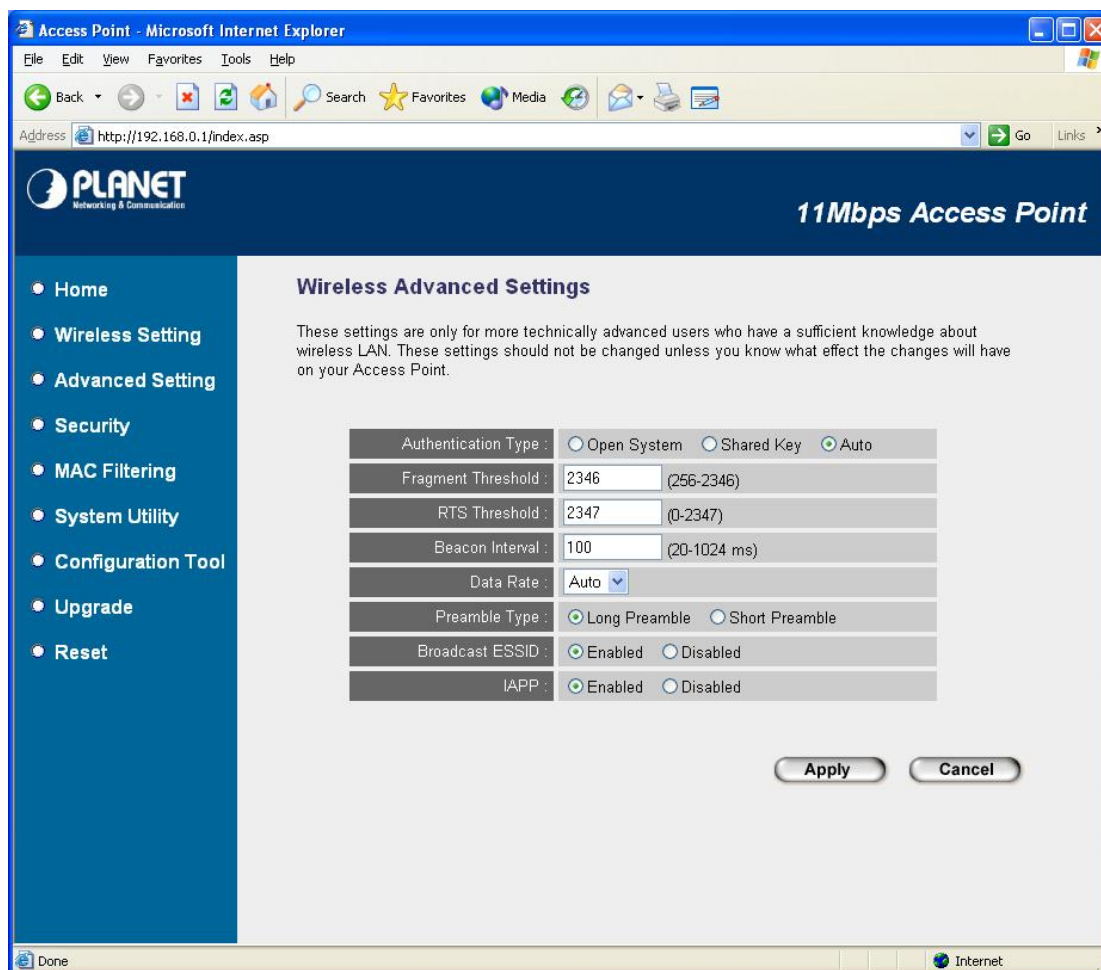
Access Point - Microsoft Internet Explorer

File Edit View Favorites Tools Help

Back Search Favorites Media

Address http://192.168.0.1/index.asp Go Links

PLANET
Networking & Communication

11Mbps Access Point

Home
Wireless Setting
Advanced Setting
Security
MAC Filtering
System Utility
Configuration Tool
Upgrade
Reset

Wireless Advanced Settings

These settings are only for more technically advanced users who have a sufficient knowledge about wireless LAN. These settings should not be changed unless you know what effect the changes will have on your Access Point.

| | |
|---|---|
| Authentication Type : | Open System Shared Key Auto |
| Fragment Threshold : | 2346 (256-2346) |
| RTS Threshold : | 2347 (0-2347) |
| Beacon Interval : | 100 (20-1024 ms) |
| Data Rate : | Auto |
| Preamble Type : | Long Preamble Short Preamble |
| Broadcast ESSID : | Enabled Disabled |
| IAPP : | Enabled Disabled |

Apply Cancel

Done Internet